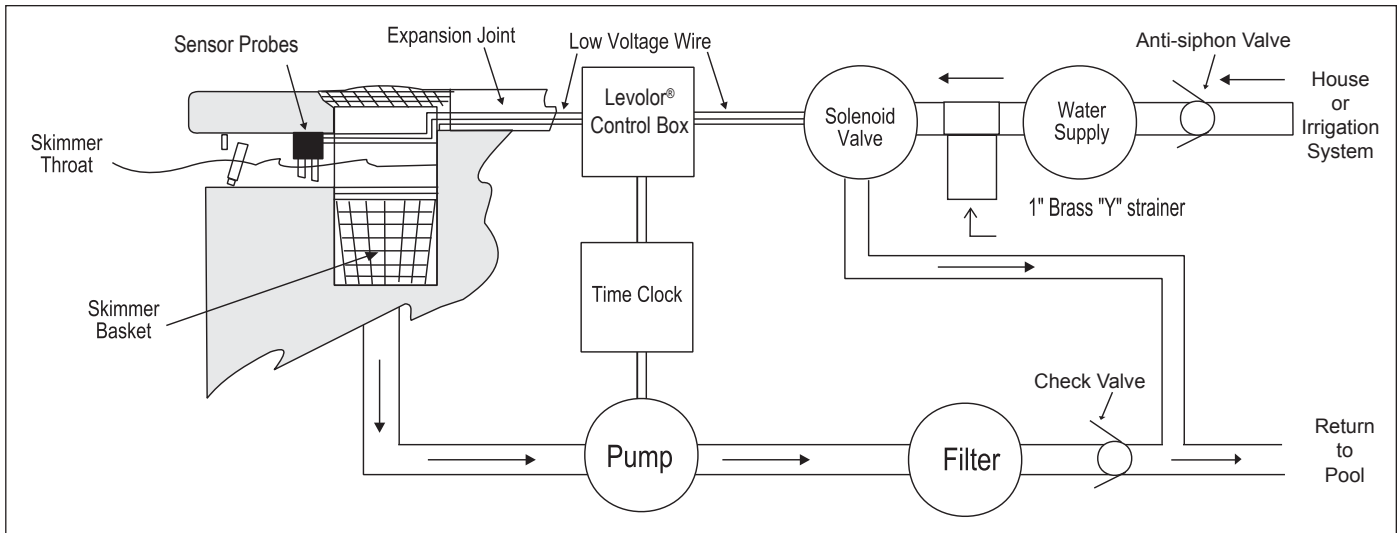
Sensor Probes

Expansion Joint

Low Voltage Wire

Levolor® Control Box

Solenoid Valve

Water Supply

Anti-siphon Valve

House or Irrigation System

Skimmer Throat

1" Brass "Y" strainer

Skimmer Basket

Time Clock

Check Valve

Pump

Filter

Return to Pool